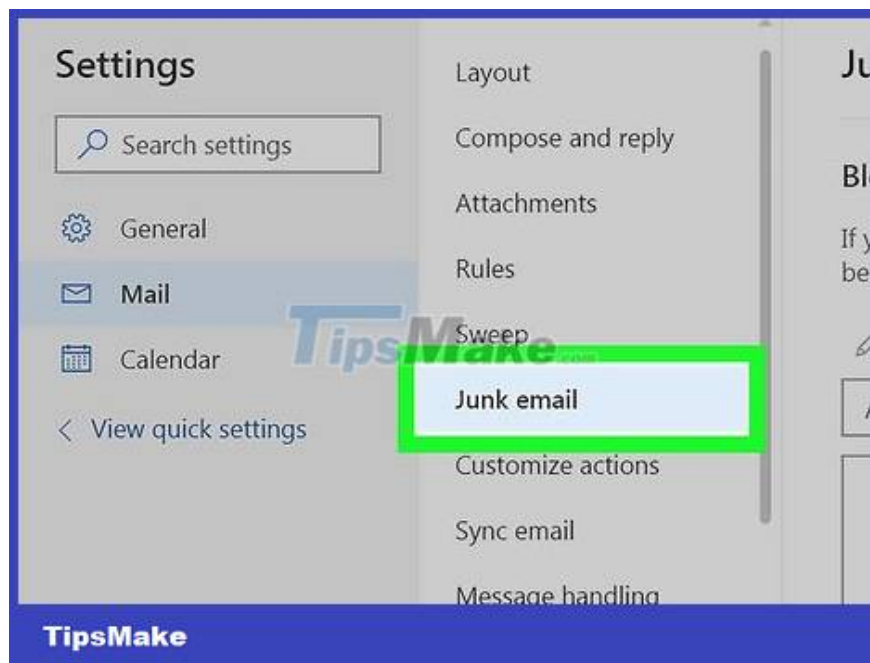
Settings

Search settings

General

Mail

Calendar

< View quick settings

Layout

Compose and reply

Attachments

Rules

Sweep

Junk email

Customize actions

Sync email

Message handling

Ju

Bl

If y
be

TipsMake.com

TipsMake